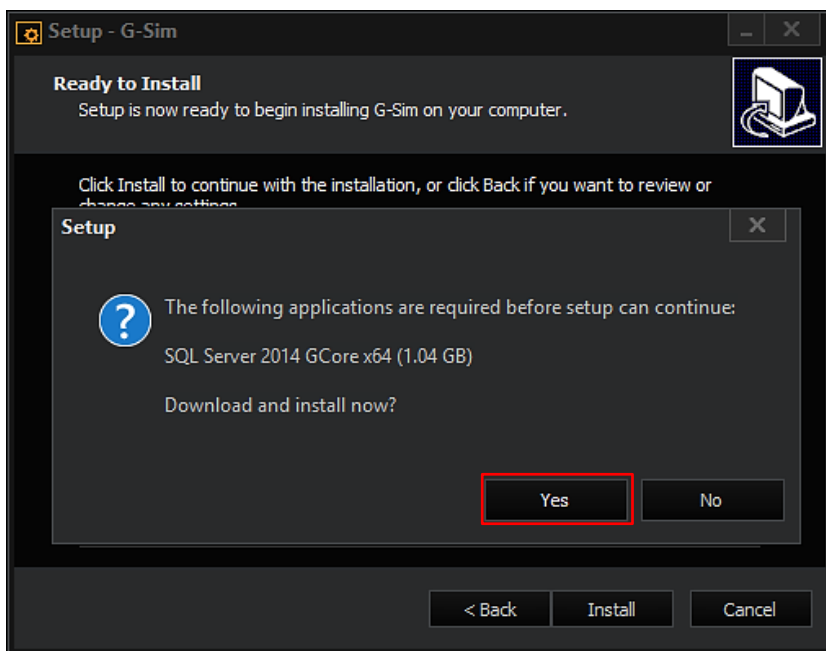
Setup - G-Sim

Ready to Install
Setup is now ready to begin installing G-Sim on your computer.

Click Install to continue with the installation, or click Back if you want to review or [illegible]

Setup

The following applications are required before setup can continue:

SQL Server 2014 GCore x64 (1.04 GB)

Download and install now?

Yes
No

< Back
Install
Cancel